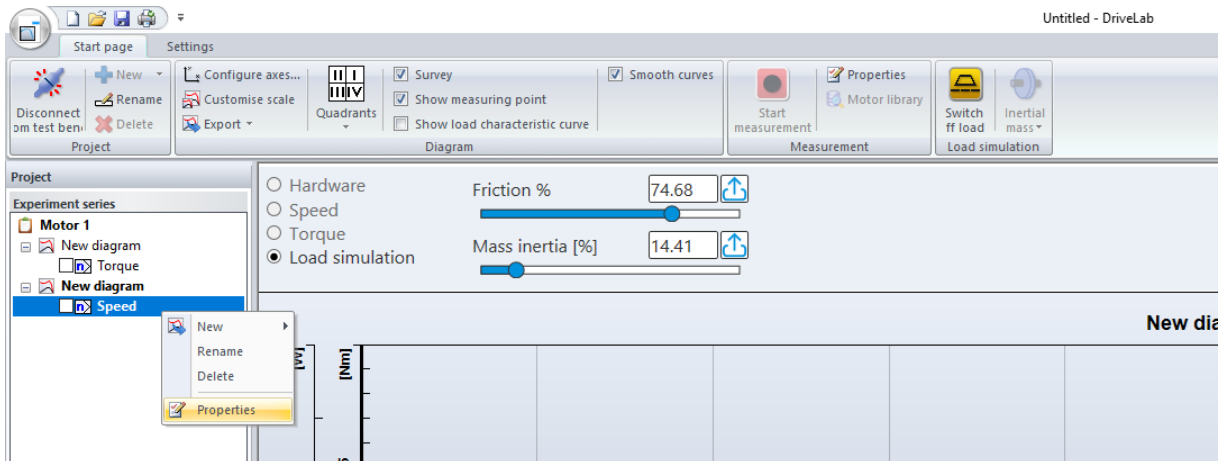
Untitled - DriveLab

Start page Settings

Disconnect om test benc
New
Rename
Delete
Project

Configure axes...
Customise scale
Export
Quadrants
Survey
Show measuring point
Show load characteristic curve
Smooth curves
Diagram

Start measurement
Properties
Motor library
Measurement

Switch ff load
Inertial mass
Load simulation

Project
Experiment series
Motor 1
New diagram
Torque
New diagram
Speed

New
Rename
Delete
Properties

Hardware
Speed
Torque
Load simulation

Friction %
74.68
Mass inertia [%]
14.41

New dia

[W]
[Nm]